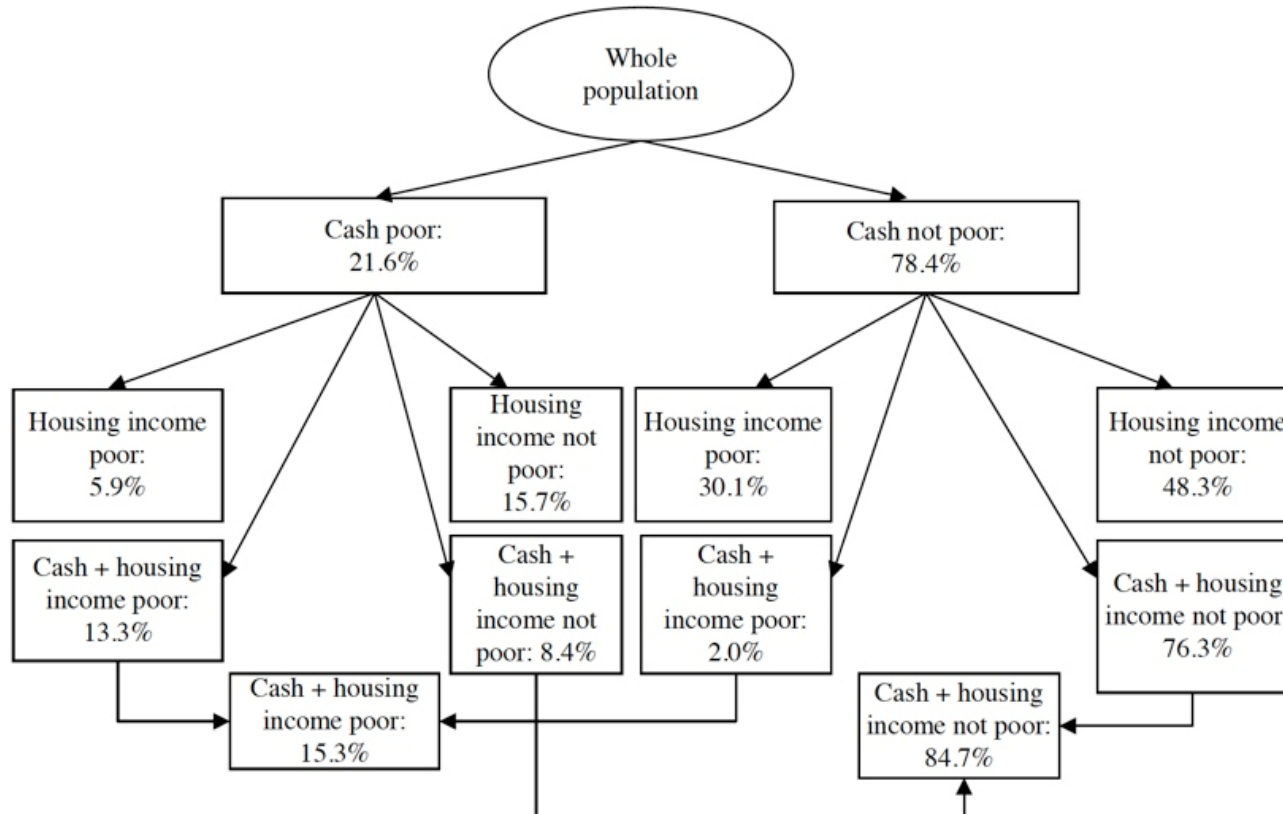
Whole population

Cash poor: 21.6%

Cash not poor: 78.4%

Housing income poor: 5.9%

Housing income not poor: 15.7%

Housing income poor: 30.1%

Housing income not poor: 48.3%

Cash + housing income poor: 13.3%

Cash + housing income not poor: 8.4%

Cash + housing income poor: 2.0%

Cash + housing income not poor: 76.3%

Cash + housing income poor: 15.3%

Cash + housing income not poor: 84.7%